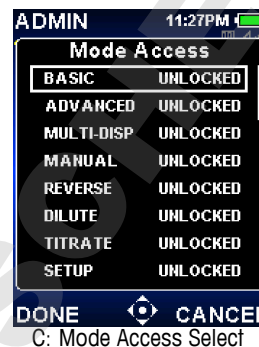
ADMIN 11:27PM

Mode Access

| BASIC | UNLOCKED |
|---|---|
| ADVANCED | UNLOCKED |
| MULTI-DISP | UNLOCKED |
| MANUAL | UNLOCKED |
| REVERSE | UNLOCKED |
| DILUTE | UNLOCKED |
| TITRATE | UNLOCKED |
| SETUP | UNLOCKED |

DONE CANCEL

C: Mode Access Select